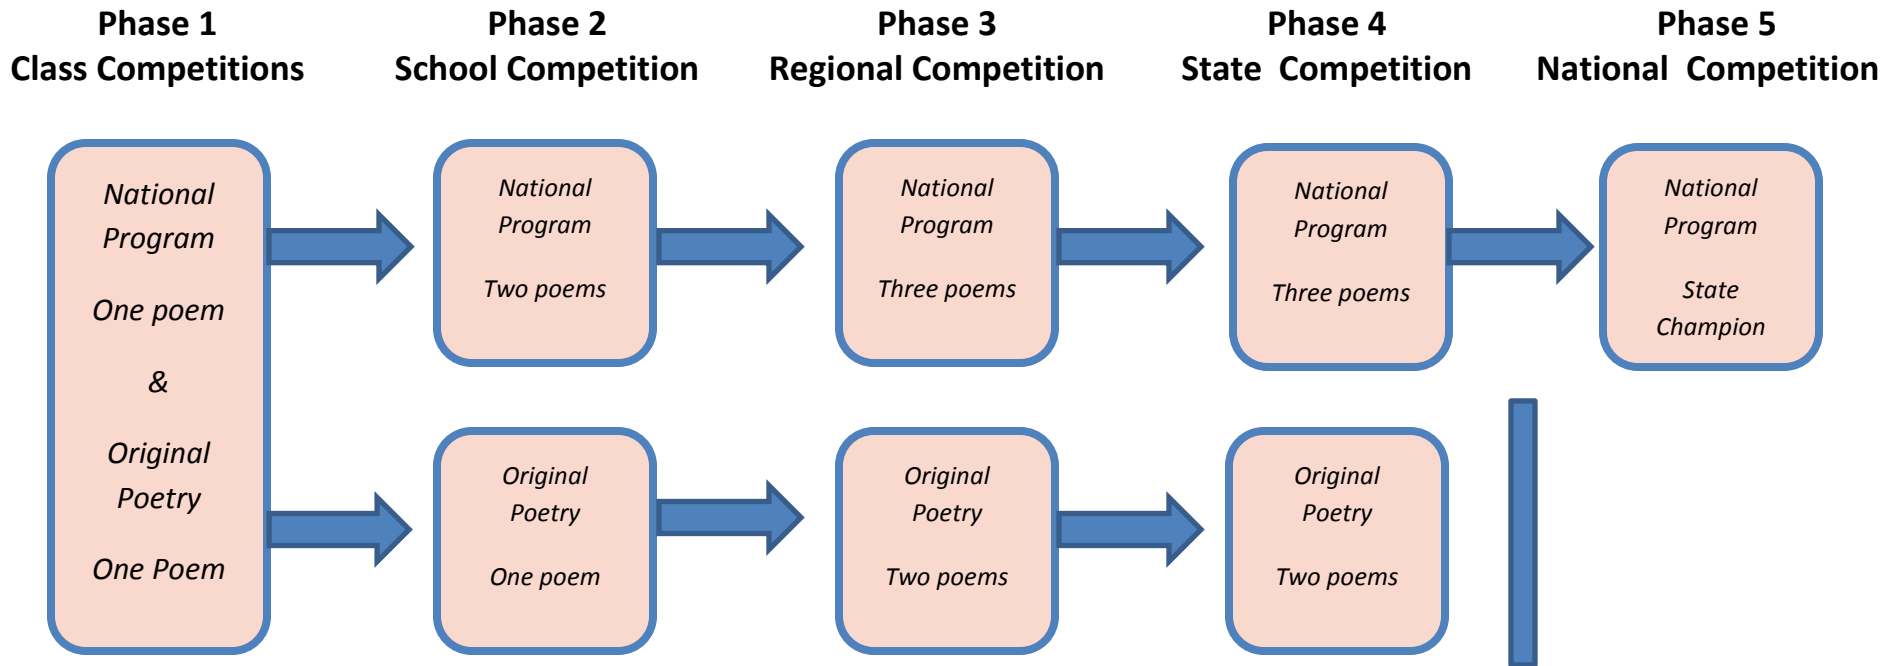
Phase 1
Class Competitions

Phase 2
School Competition

Phase 3
Regional Competition

Phase 4
State Competition

Phase 5
National Competition

National Program

One poem

&

Original Poetry

One Poem

National Program

Two poems

National Program

Three poems

National Program

Three poems

National Program

State Champion

Original Poetry

One poem

Original Poetry

Two poems

Original Poetry

Two poems